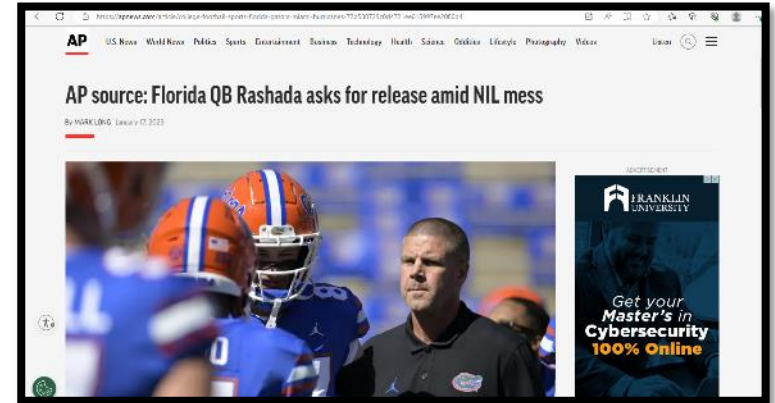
https://apnews.com/article/college-football-sports-florida-gators-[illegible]

AP U.S. News World News Politics Sports Entertainment Business Technology Health Science Oddities Lifestyle Photography Videos Listen

AP source: Florida QB Rashada asks for release amid NIL mess

By MARK LONG January 17, 2023

ADVERTISEMENT

FRANKLIN UNIVERSITY

Get your Master's in Cybersecurity 100% Online